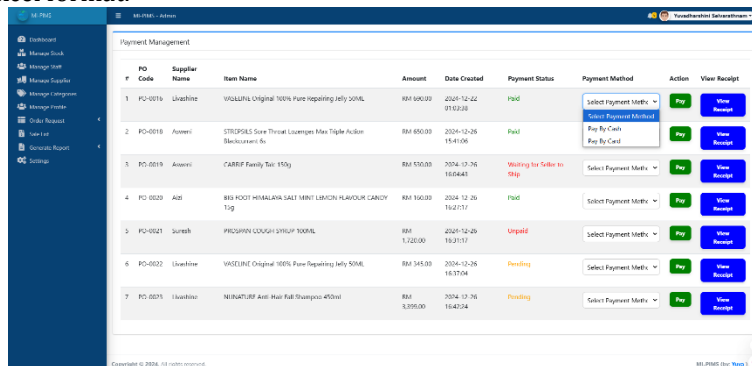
MI-PIMS

MI-PIMS – Admin

Yuvadharshini Selvarathnam

Dashboard
Manage Stock
Manage Staff
Manage Supplier
Manage Categories
Manage Profile
Order Request
Sale List
Generate Report
Settings

Payment Management

| # | PO Code | Supplier Name | Item Name | Amount | Date Created | Payment Status | Payment Method | Action | View Receipt |
|---|---|---|---|---|---|---|---|---|---|
| 1 | PO-0016 | Livashine | VASELINE Original 100% Pure Repairing Jelly 50ML | RM 600.00 | 2024-12-22 01:02:38 | Paid | Select Payment Method | Pay | View Receipt |
| 2 | PO-0018 | Aswani | STREPSILS Sore Throat Lozenges Max Triple Action Blackcurrant 6s | RM 650.00 | 2024-12-26 15:41:06 | Paid | Select Payment Method / Pay By Cash / Pay By Card | Pay | View Receipt |
| 3 | PO-0019 | Aswani | CARRIE Family Talc 150g | RM 550.00 | 2024-12-26 16:04:43 | Waiting for Seller to Ship | Select Payment Metho | Pay | View Receipt |
| 4 | PO-0020 | Aizi | BIG FOOT HIMALAYA SALT MINT LEMON FLAVOUR CANDY 15g | RM 160.00 | 2024-12-26 16:27:17 | Paid | Select Payment Metho | Pay | View Receipt |
| 5 | PO-0021 | Suresh | PROSPAN COUGH SYRUP 100ML | RM 1,720.00 | 2024-12-26 16:31:17 | Unpaid | Select Payment Metho | Pay | View Receipt |
| 6 | PO-0022 | Livashine | VASELINE Original 100% Pure Repairing Jelly 50ML | RM 345.00 | 2024-12-26 16:37:04 | Pending | Select Payment Metho | Pay | View Receipt |
| 7 | PO-0023 | Livashine | NUNATURE Anti Hair Fall Shampoo 450ml | RM 3,399.00 | 2024-12-26 16:47:24 | Pending | Select Payment Metho | Pay | View Receipt |

Copyright © 2024. All rights reserved.

MI-PIMS Inc. Yuva